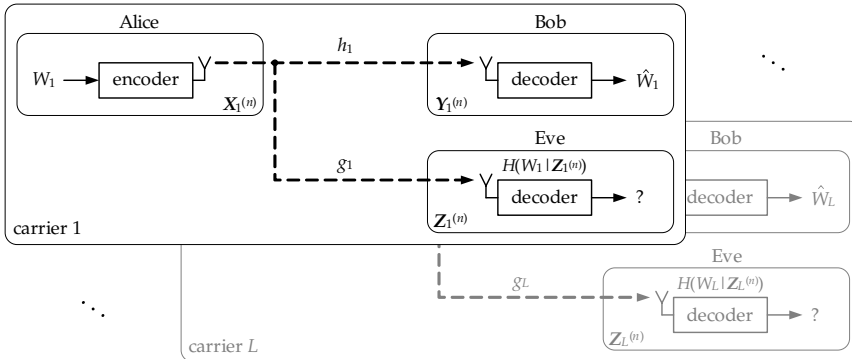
Alice

Bob

$W_1$

encoder

$h_1$

decoder

$\hat{W}_1$

$\boldsymbol{X}_1^{(n)}$

$\boldsymbol{Y}_1^{(n)}$

Eve

$g_1$

$H(W_1 | \boldsymbol{Z}_1^{(n)})$

decoder

?

$\boldsymbol{Z}_1^{(n)}$

carrier 1

Bob

decoder

$\hat{W}_L$

Eve

$g_L$

$H(W_L | \boldsymbol{Z}_L^{(n)})$

decoder

?

$\boldsymbol{Z}_L^{(n)}$

carrier $L$